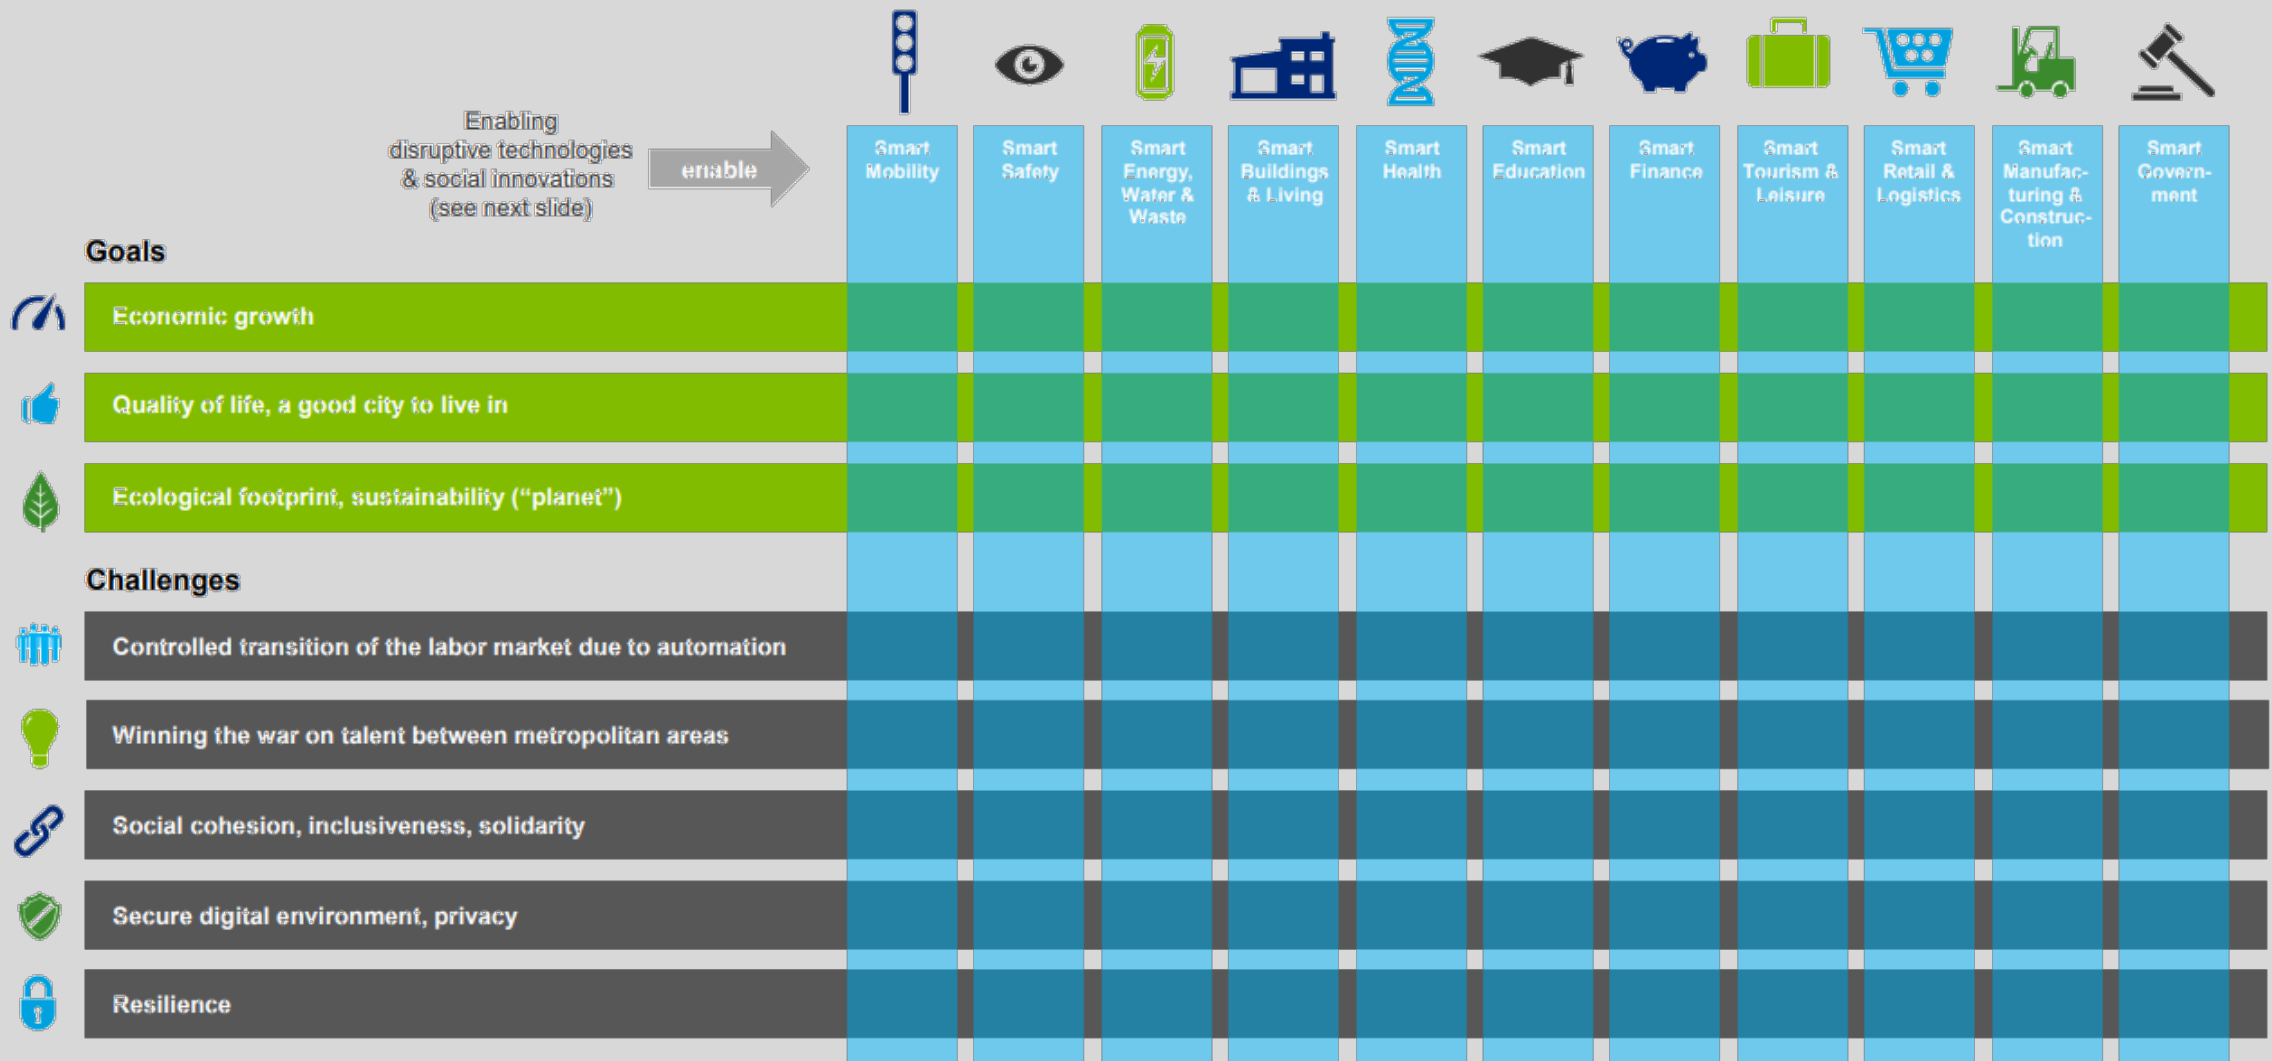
Enabling disruptive technologies & social innovations (see next slide)

enable

| Smart Mobility | Smart Safety | Smart Energy, Water & Waste | Smart Buildings & Living | Smart Health | Smart Education | Smart Finance | Smart Tourism & Leisure | Smart Retail & Logistics | Smart Manufacturing & Construction | Smart Government |
|---|---|---|---|---|---|---|---|---|---|---|

Goals

Economic growth

Quality of life, a good city to live in

Ecological footprint, sustainability (“planet”)

Challenges

Controlled transition of the labor market due to automation

Winning the war on talent between metropolitan areas

Social cohesion, inclusiveness, solidarity

Secure digital environment, privacy

Resilience